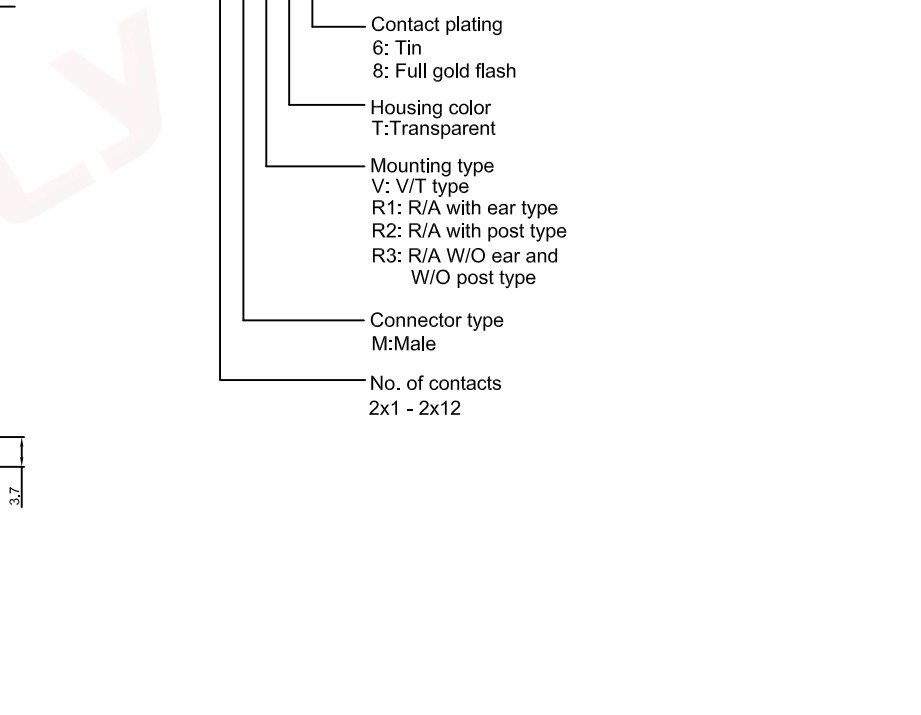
Contact plating
6: Tin
8: Full gold flash

Housing color
T:Transparent

Mounting type
V: V/T type
R1: R/A with ear type
R2: R/A with post type
R3: R/A W/O ear and W/O post type

Connector type
M:Male

No. of contacts
2x1 - 2x12

3.7